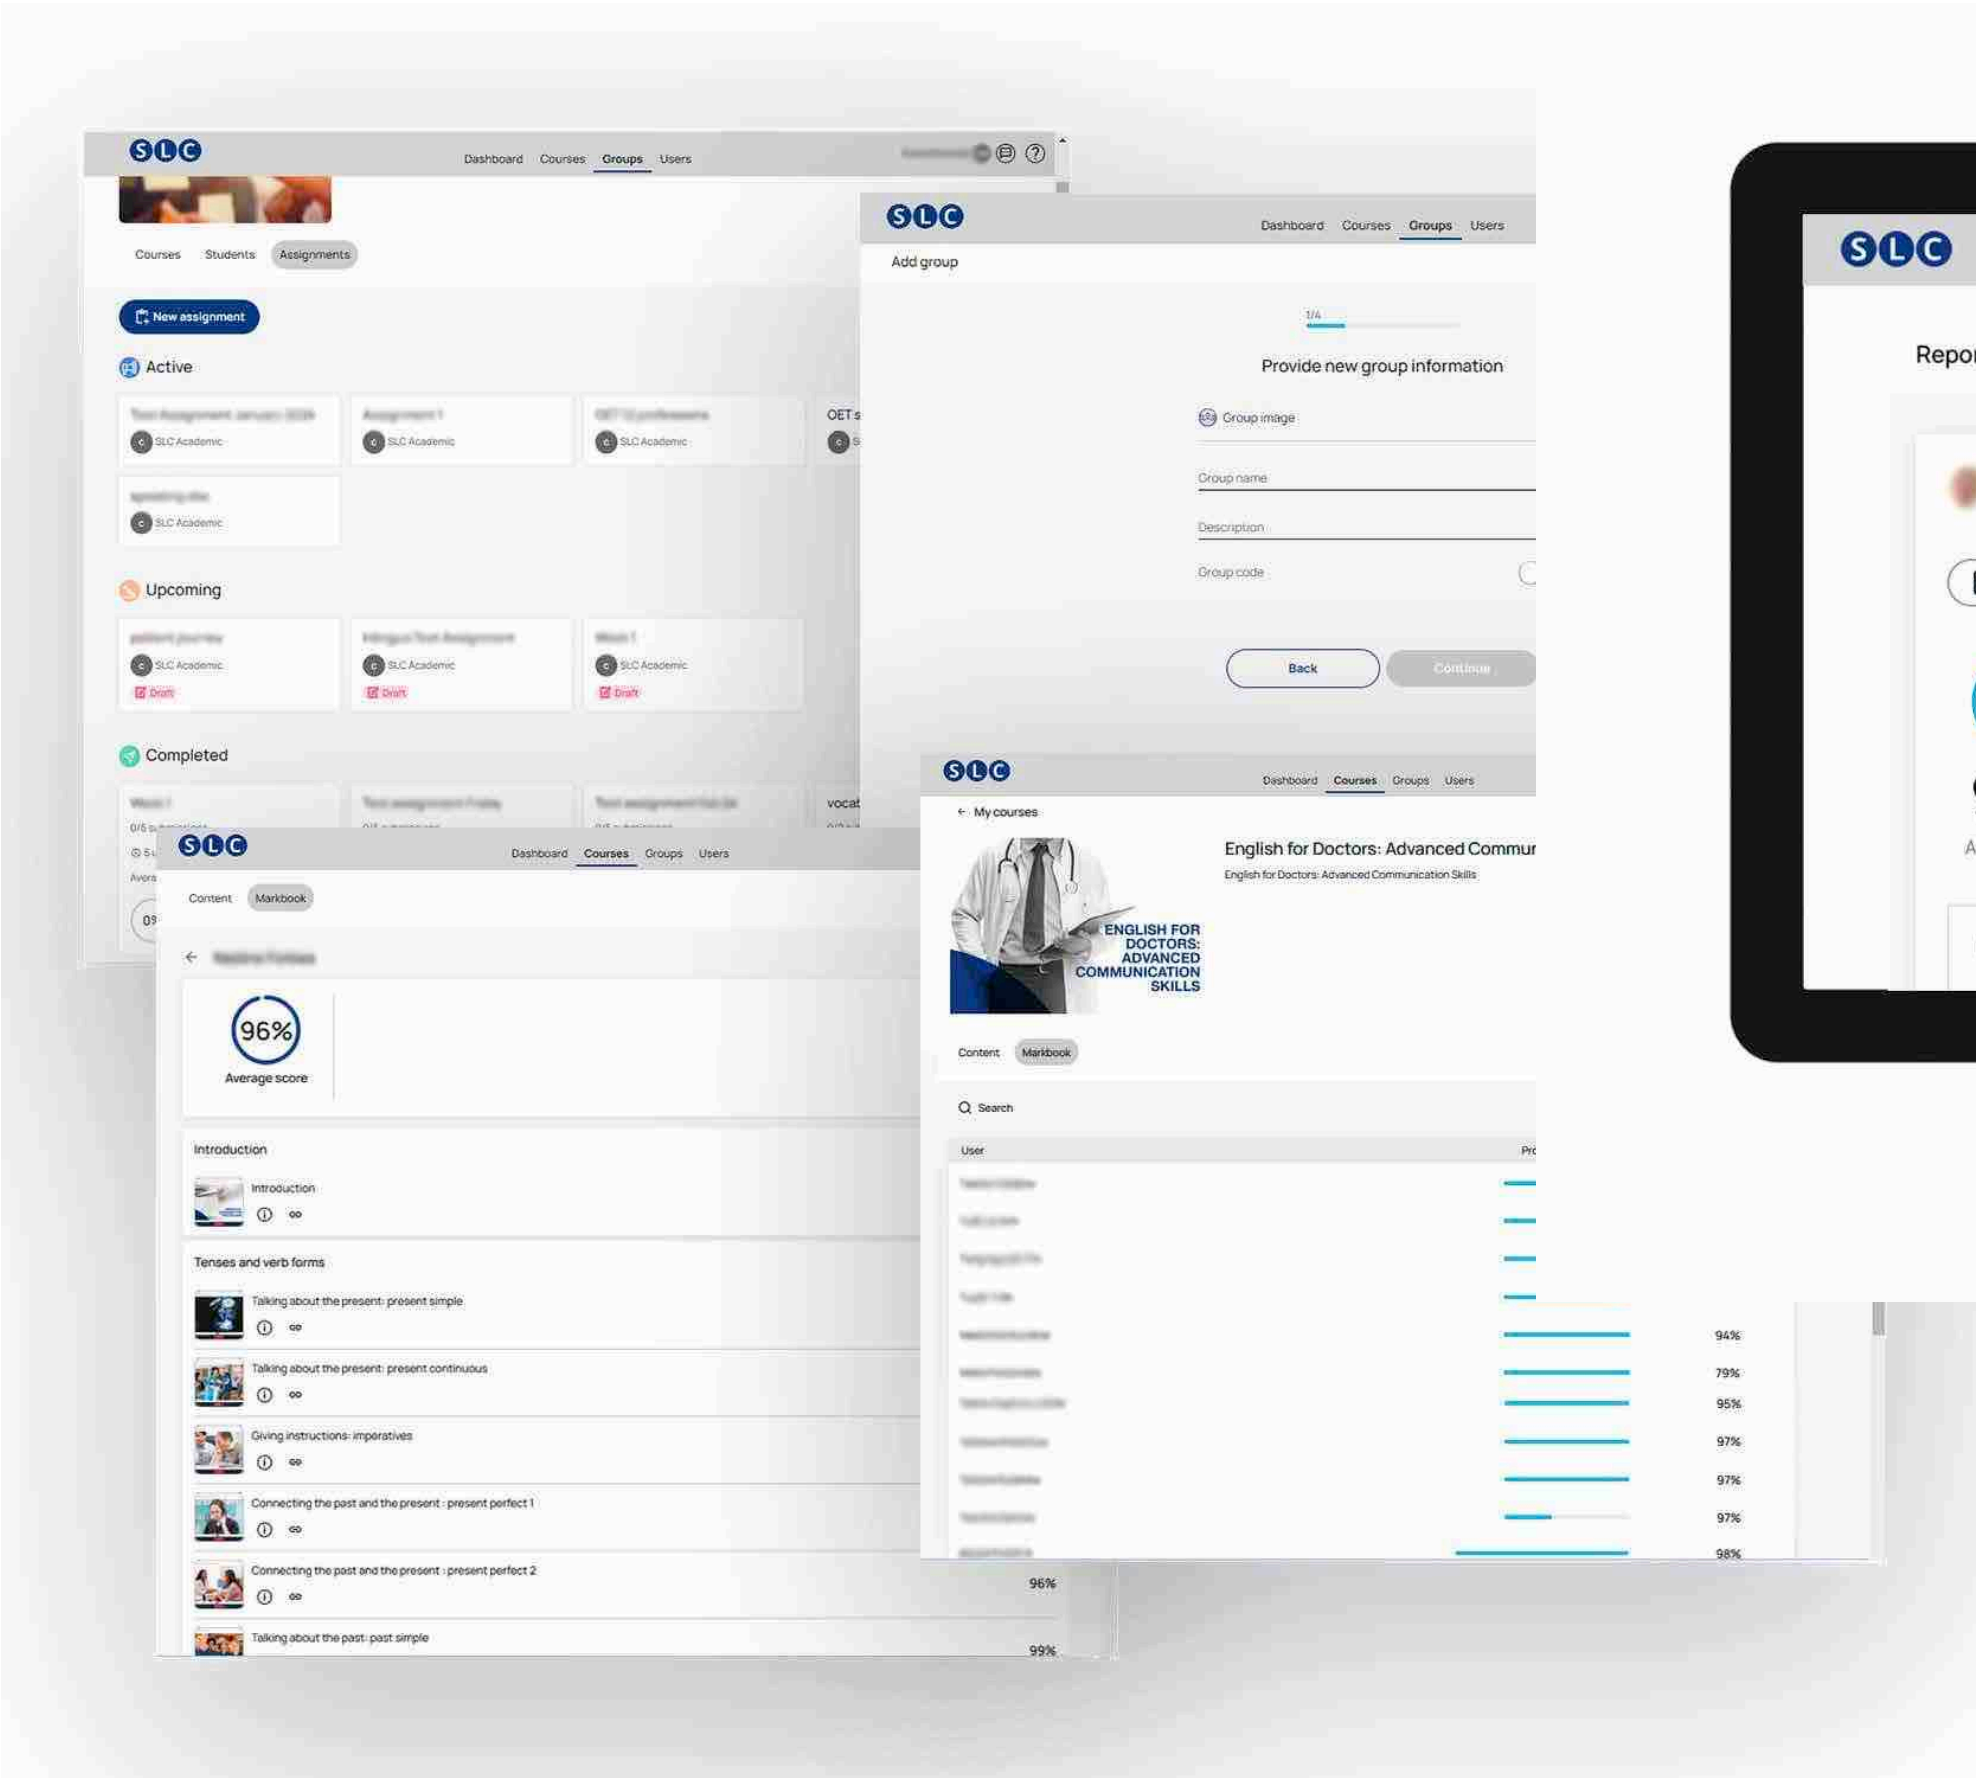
SLC

Dashboard Courses Groups Users

Courses Students Assignments

New assignment

Active

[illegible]
SLC Academic

Assignment 1
SLC Academic

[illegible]
SLC Academic

OET s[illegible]

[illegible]
SLC Academic

Upcoming

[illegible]
SLC Academic
Draft

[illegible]
SLC Academic
Draft

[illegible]
SLC Academic
Draft

Completed

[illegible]

SLC

Dashboard Courses Groups Users

Add group

1/4

Provide new group information

Group image

Group name

Description

Group code

Back Continue

SLC

Dashboard Courses Groups Users

Content Markbook

96%
Average score

Introduction

Introduction

Tenses and verb forms

Talking about the present: present simple

Talking about the present: present continuous

Giving instructions: imperatives

Connecting the past and the present : present perfect 1

Connecting the past and the present : present perfect 2

96%

Talking about the past: past simple

99%

SLC

Dashboard Courses Groups Users

My courses

English for Doctors: Advanced Commun

English for Doctors: Advanced Communication Skills

ENGLISH FOR DOCTORS: ADVANCED COMMUNICATION SKILLS

Content Markbook

Search

User Pr

94%
79%
95%
97%
97%
97%
98%

SLC

Repor